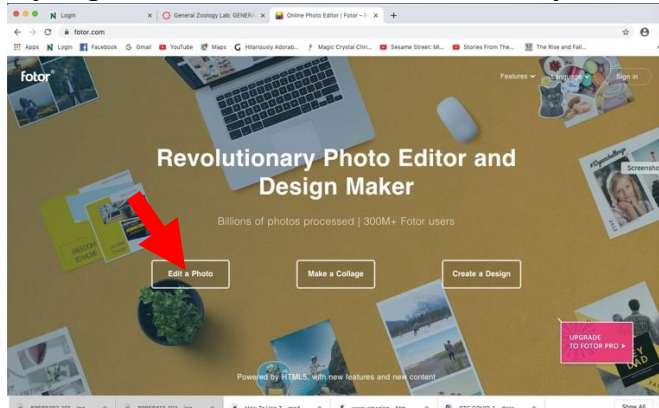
Login | General Zoology Lab: GENER | Online Photo Editor | Fotor – | +

fotor.com

Apps Login Facebook Gmail YouTube Maps Hilariously Adorab... Magic Crystal Chri... Sesame Street: M... Stories From The... The Rise and Fall...

fotor

Features Language Sign in

Revolutionary Photo Editor and Design Maker

Billions of photos processed | 300M+ Fotor users

Edit a Photo

Make a Collage

Create a Design

UPGRADE TO FOTOR PRO

Powered by HTML5, with new features and new content

Screensho

Show All